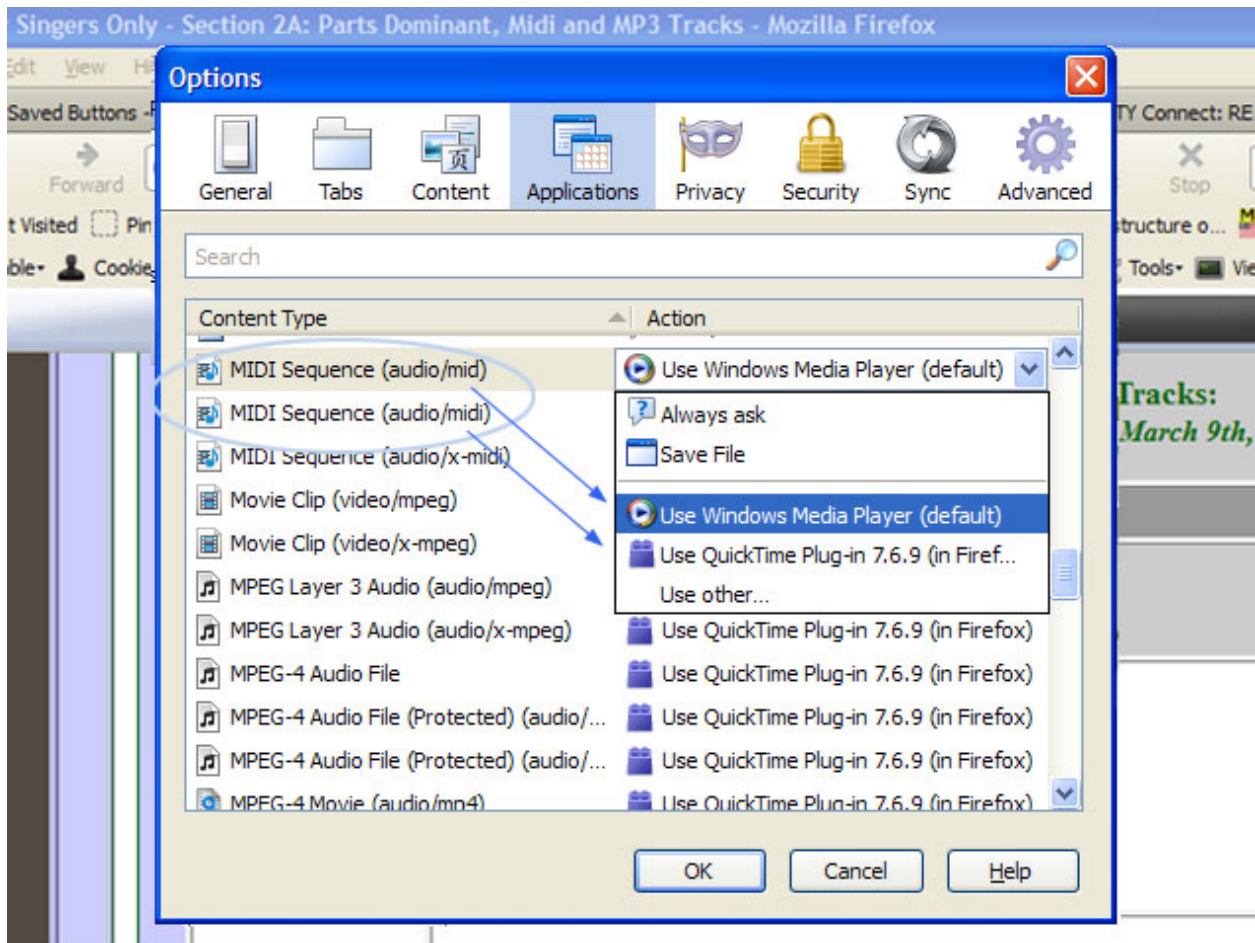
Singers Only - Section 2A: Parts Dominant, Midi and MP3 Tracks - Mozilla Firefox

Edit View Hi

Saved Buttons -F

Forward

t Visited Pin

ble- Cookie

TY Connect: RE

Stop

tructure o...

Tools- Vie

Tracks:
March 9th,

Options

General Tabs Content Applications Privacy Security Sync Advanced

Search

| Content Type | Action |
|---|---|
| MIDI Sequence (audio/mid) | Use Windows Media Player (default) |
| MIDI Sequence (audio/midi) | Always ask |
| MIDI Sequence (audio/x-midi) | Save File |
| Movie Clip (video/mpeg) | Use Windows Media Player (default) |
| Movie Clip (video/x-mpeg) | Use QuickTime Plug-in 7.6.9 (in Firef... |
| MPEG Layer 3 Audio (audio/mpeg) | Use other... |
| MPEG Layer 3 Audio (audio/x-mpeg) | Use QuickTime Plug-in 7.6.9 (in Firefox) |
| MPEG-4 Audio File | Use QuickTime Plug-in 7.6.9 (in Firefox) |
| MPEG-4 Audio File (Protected) (audio/... | Use QuickTime Plug-in 7.6.9 (in Firefox) |
| MPEG-4 Audio File (Protected) (audio/... | Use QuickTime Plug-in 7.6.9 (in Firefox) |
| MPEG-4 Movie (audio/mp4) | Use QuickTime Plug-in 7.6.9 (in Firefox) |

OK Cancel Help